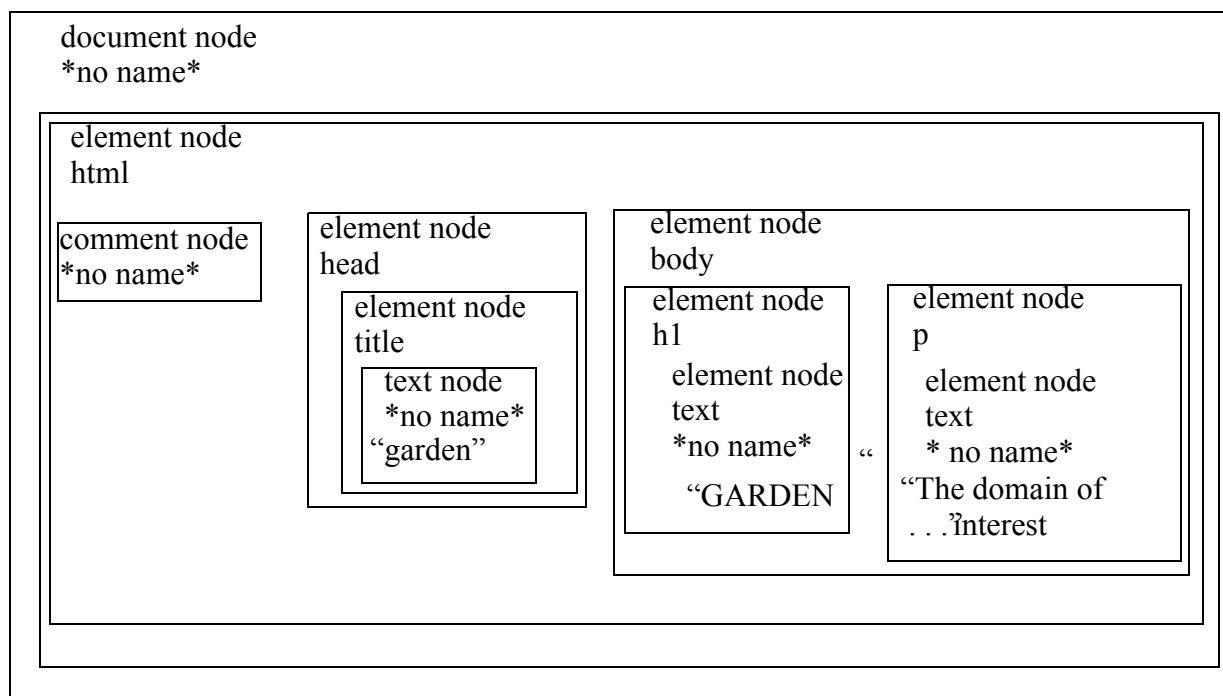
document node
*no name*

element node
html

comment node
*no name*

element node
head

element node
title

text node
*no name*
“garden”

element node
body

element node
h1

element node
text
*no name*

“GARDEN

“

element node
p

element node
text
* no name*
“The domain of
. . .”interest